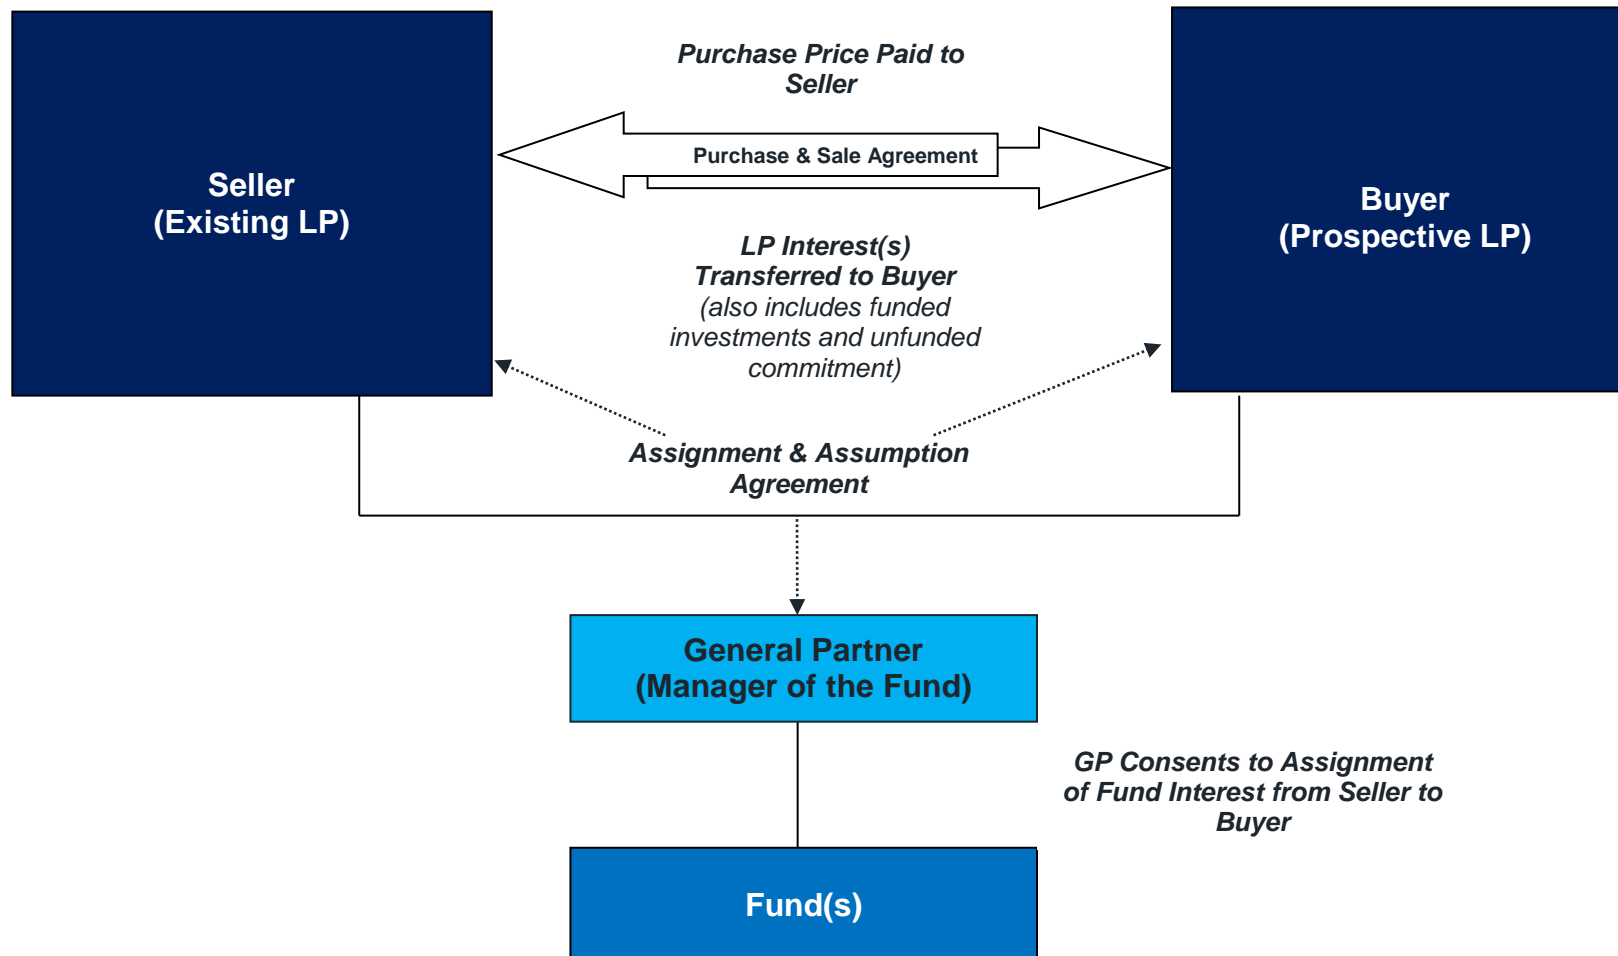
Seller
(Existing LP)

Purchase Price Paid to Seller

Purchase & Sale Agreement

Buyer
(Prospective LP)

LP Interest(s) Transferred to Buyer (also includes funded investments and unfunded commitment)

Assignment & Assumption Agreement

General Partner
(Manager of the Fund)

GP Consents to Assignment of Fund Interest from Seller to Buyer

Fund(s)